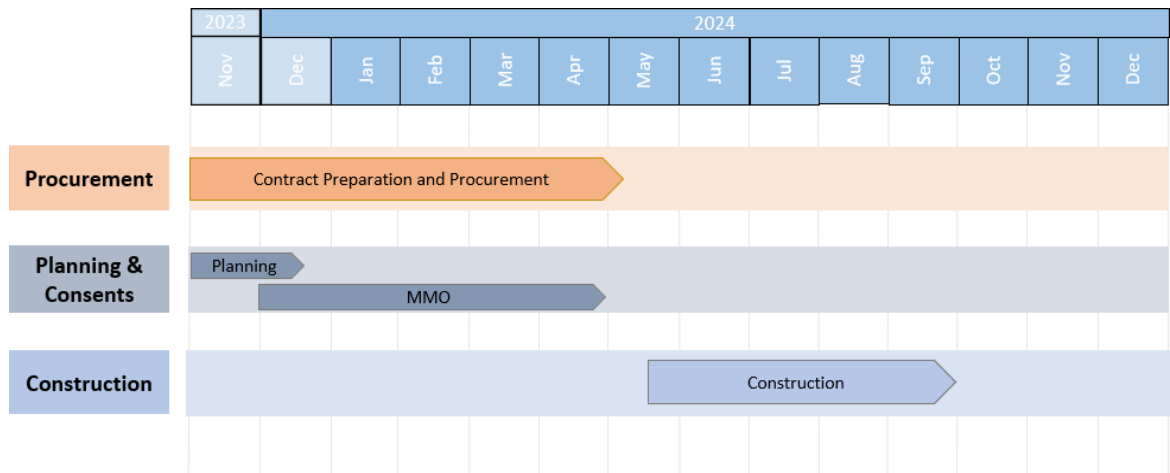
| 2023 | 2024 | | | | | | | | | | | | |
|---|---|---|---|---|---|---|---|---|---|---|---|---|---|
| Nov | Dec | Jan | Feb | Mar | Apr | May | Jun | Jul | Aug | Sep | Oct | Nov | Dec |

Procurement
Contract Preparation and Procurement

Planning & Consents
Planning
MMO

Construction
Construction